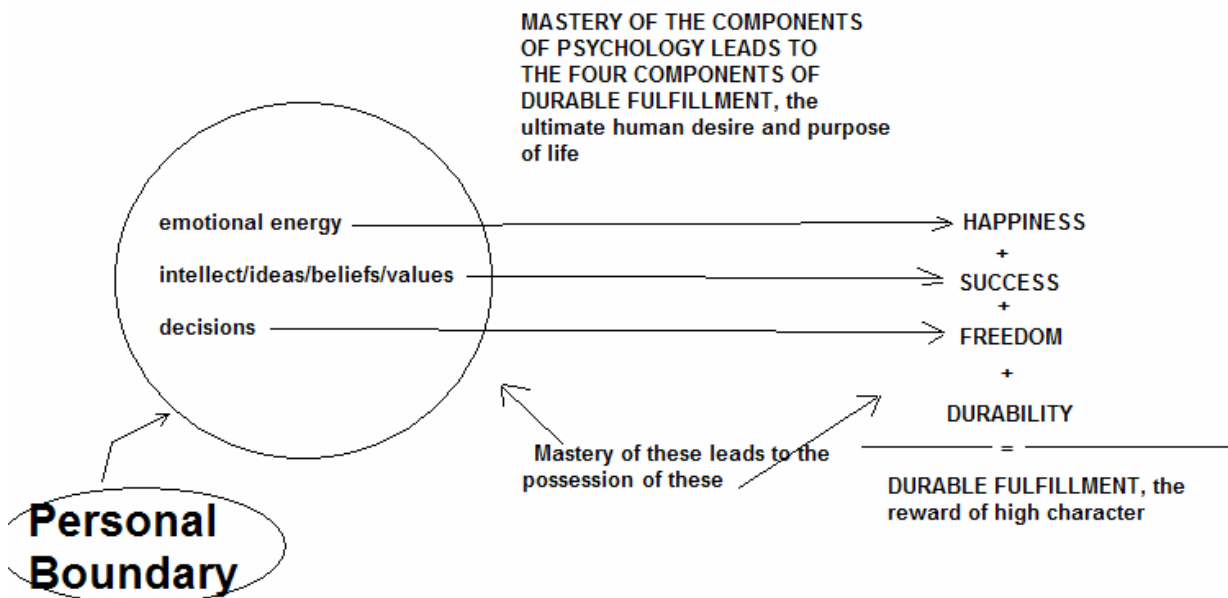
MASTERY OF THE COMPONENTS OF PSYCHOLOGY LEADS TO THE FOUR COMPONENTS OF DURABLE FULFILLMENT, the ultimate human desire and purpose of life

emotional energy

intellect/ideas/beliefs/values

decisions

HAPPINESS
+
SUCCESS
+
FREEDOM
+
DURABILITY
=

Mastery of these leads to the possession of these

DURABLE FULFILLMENT, the reward of high character

Personal Boundary